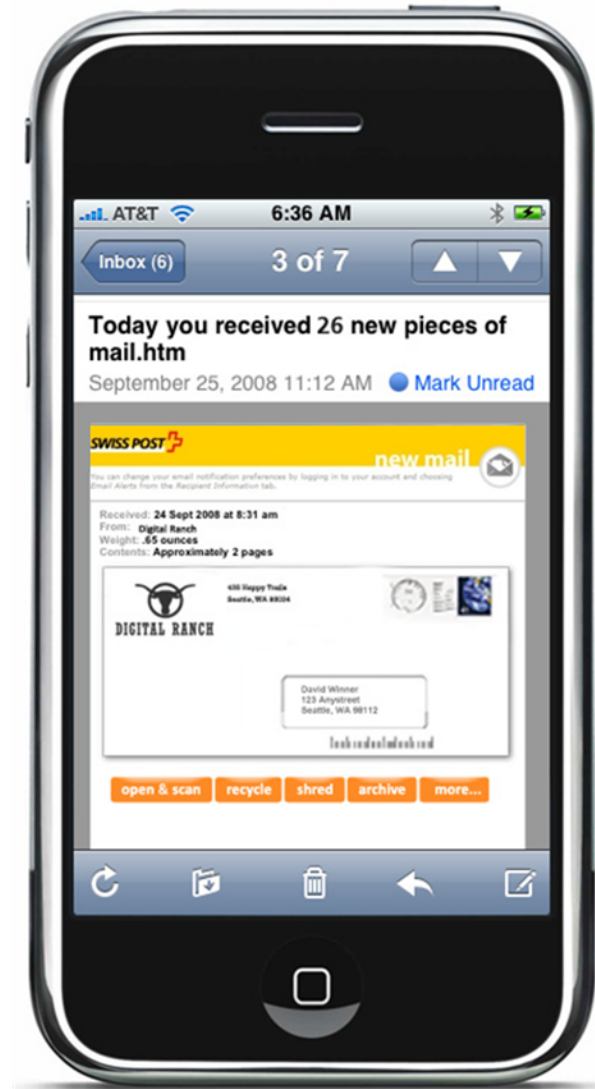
AT&T 6:36 AM

Inbox (6) 3 of 7

Today you received 26 new pieces of mail.htm

September 25, 2008 11:12 AM Mark Unread

SWISS POST

new mail

You can change your email notification preferences by logging in to your account and choosing Email Alerts from the Recipient Information tab.

Received: 24 Sept 2008 at 8:31 am
From: Digital Ranch
Weight: .65 ounces
Contents: Approximately 2 pages

DIGITAL RANCH

450 Happy Trails
Seattle, WA 98104

David Winner
123 Anystreet
Seattle, WA 98112

open & scan recycle shred archive more...